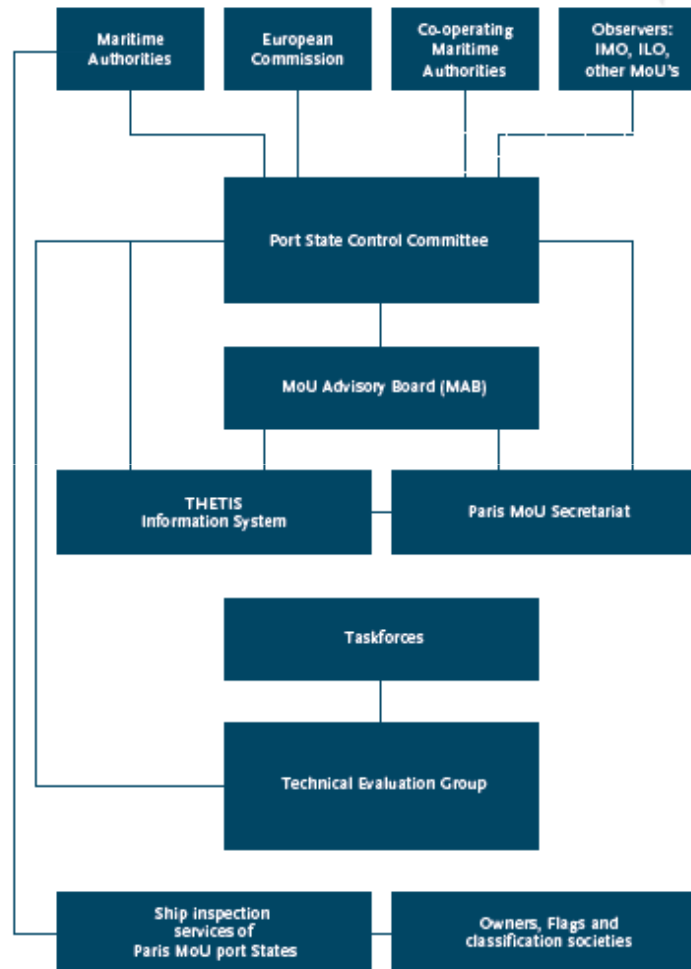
Maritime Authorities

European Commission

Co-operating Maritime Authorities

Observers: IMO, ILO, other MoU's

Port State Control Committee

MoU Advisory Board (MAB)

THETIS Information System

Paris MoU Secretariat

Taskforces

Technical Evaluation Group

Ship inspection services of Paris MoU port States

Owners, Flags and classification societies